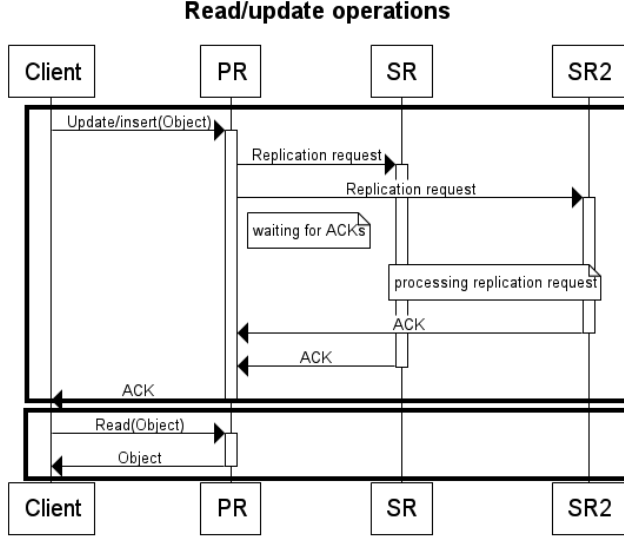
Read/update operations

Client

PR

SR

SR2

Update/insert(Object)

Replication request

Replication request

waiting for ACKs

processing replication request

ACK

ACK

ACK

Read(Object)

Object

Client

PR

SR

SR2